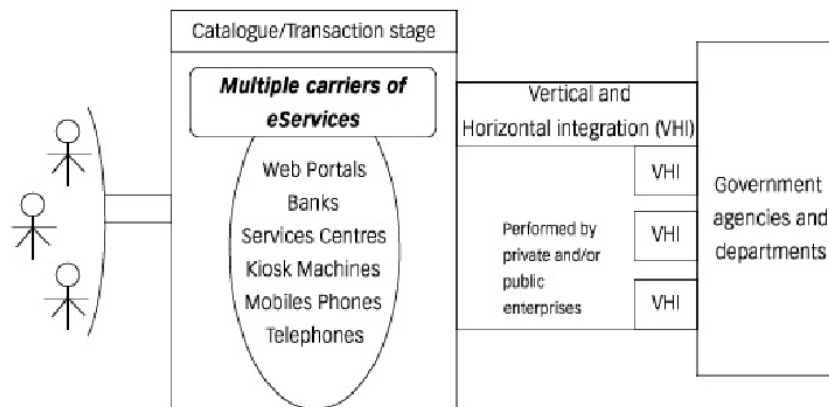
Catalogue/Transaction stage

Multiple carriers of eServices

Web Portals
Banks
Services Centres
Kiosk Machines
Mobiles Phones
Telephones

Vertical and Horizontal integration (VHI)

VHI

Performed by private and/or public enterprises

VHI

VHI

Government agencies and departments